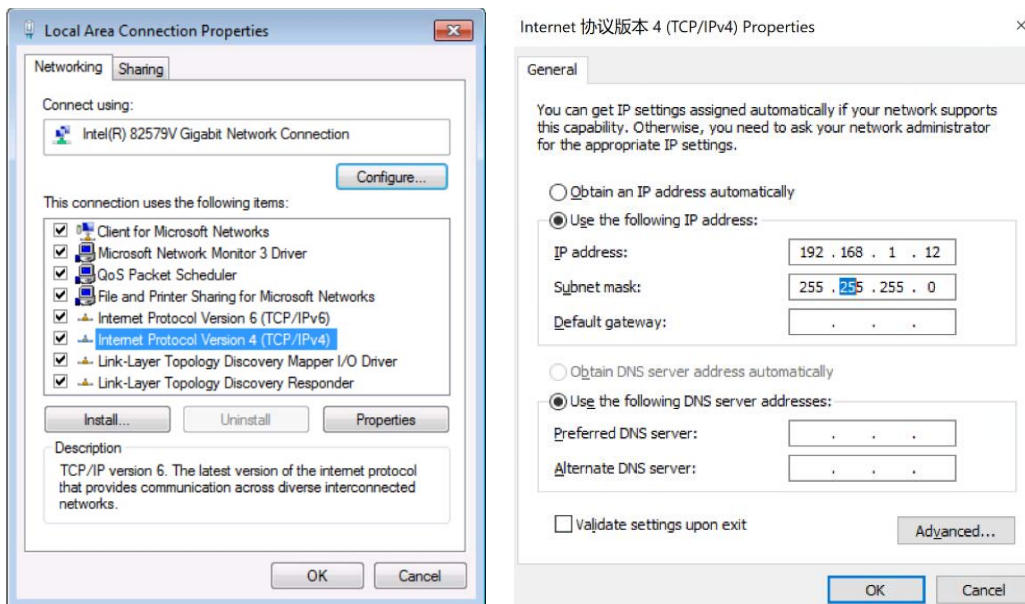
Local Area Connection Properties

Networking | Sharing

Connect using:

Intel(R) 82579V Gigabit Network Connection

Configure...

This connection uses the following items:

Client for Microsoft Networks
Microsoft Network Monitor 3 Driver
QoS Packet Scheduler
File and Printer Sharing for Microsoft Networks
Internet Protocol Version 6 (TCP/IPv6)
Internet Protocol Version 4 (TCP/IPv4)
Link-Layer Topology Discovery Mapper I/O Driver
Link-Layer Topology Discovery Responder

Install... | Uninstall | Properties

Description
TCP/IP version 6. The latest version of the internet protocol that provides communication across diverse interconnected networks.

OK | Cancel

Internet 协议版本 4 (TCP/IPv4) Properties ×

General

You can get IP settings assigned automatically if your network supports this capability. Otherwise, you need to ask your network administrator for the appropriate IP settings.

Obtain an IP address automatically
Use the following IP address:
IP address: 192 . 168 . 1 . 12
Subnet mask: 255 . 255 . 255 . 0
Default gateway: . . .

Obtain DNS server address automatically
Use the following DNS server addresses:
Preferred DNS server: . . .
Alternate DNS server: . . .

Validate settings upon exit

Advanced...

OK | Cancel